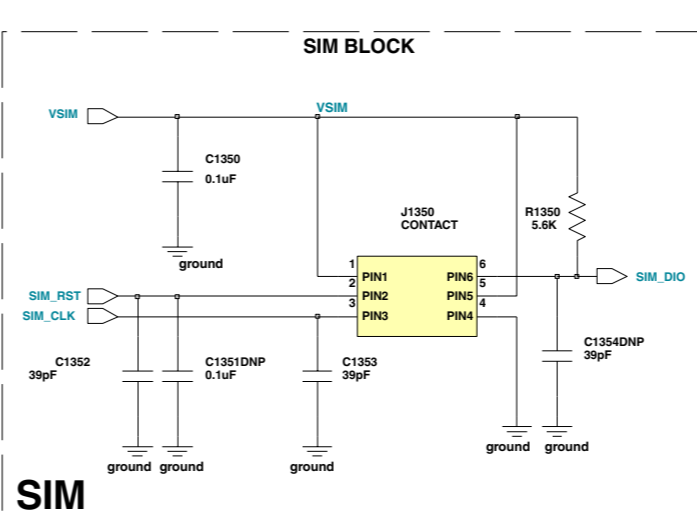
SIM BLOCK

VSIM

VSIM

C1350
0.1uF

ground

J1350
CONTACT

R1350
5.6K

1 PIN1
2 PIN2
3 PIN3
PIN6 6
PIN5 5
PIN4 4

SIM_DIO

SIM_RST

SIM_CLK

C1352
39pF

C1351DNP
0.1uF

C1353
39pF

C1354DNP
39pF

ground ground

ground

ground ground

SIM